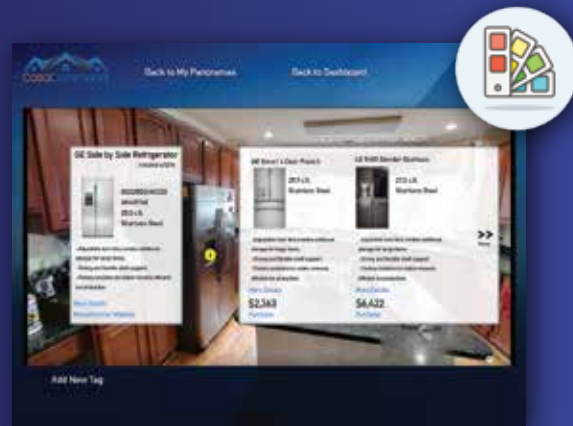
Back to My Panoramas

Back to Dashboard

GE Side by Side Refrigerator

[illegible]

25.3 c.ft.

Stainless Steel

More Details

GE Bosch 3 Door French

25.5 c.ft.

Stainless Steel

More Details

$2,163

Purchase

LG 3 Door French

27.2 c.ft.

Stainless Steel

More Details

$6,432

Purchase

>>

Add New Tag